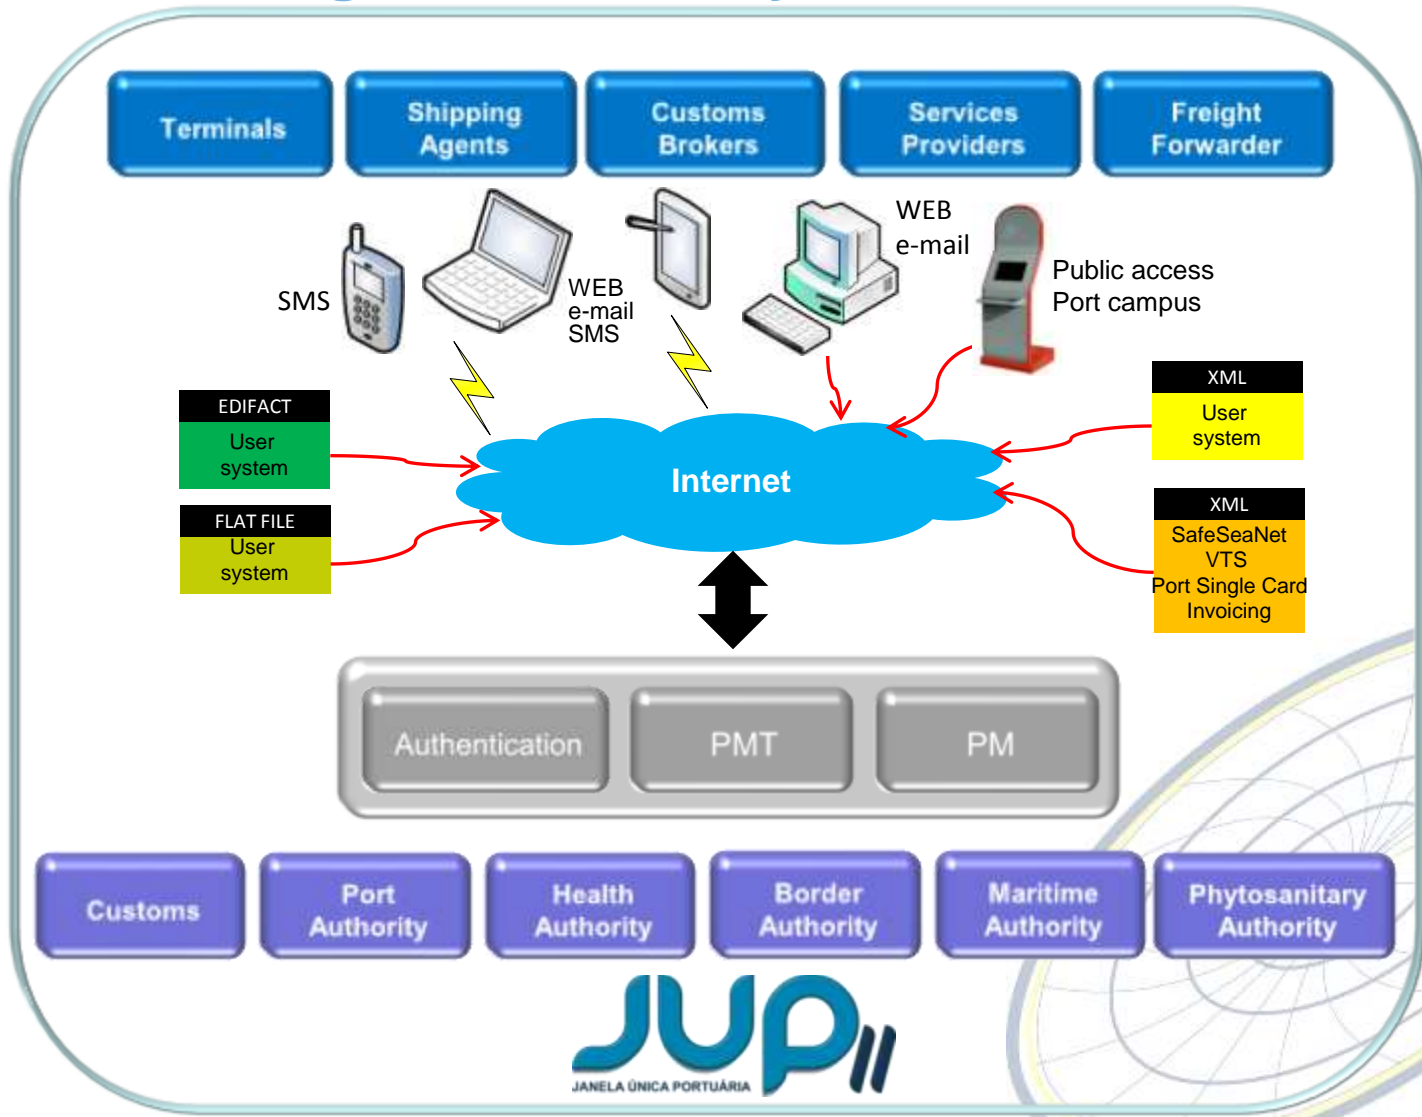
Terminals

Shipping Agents

Customs Brokers

Services Providers

Freight Forwarder

SMS

WEB
e-mail
SMS

WEB
e-mail

Public access
Port campus

EDIFACT
User system

FLAT FILE
User system

Internet

XML
User system

XML
SafeSeaNet
VTS
Port Single Card
Invoicing

Authentication

PMT

PM

Customs

Port Authority

Health Authority

Border Authority

Maritime Authority

Phytosanitary Authority

JUP II
JANELA ÚNICA PORTUÁRIA